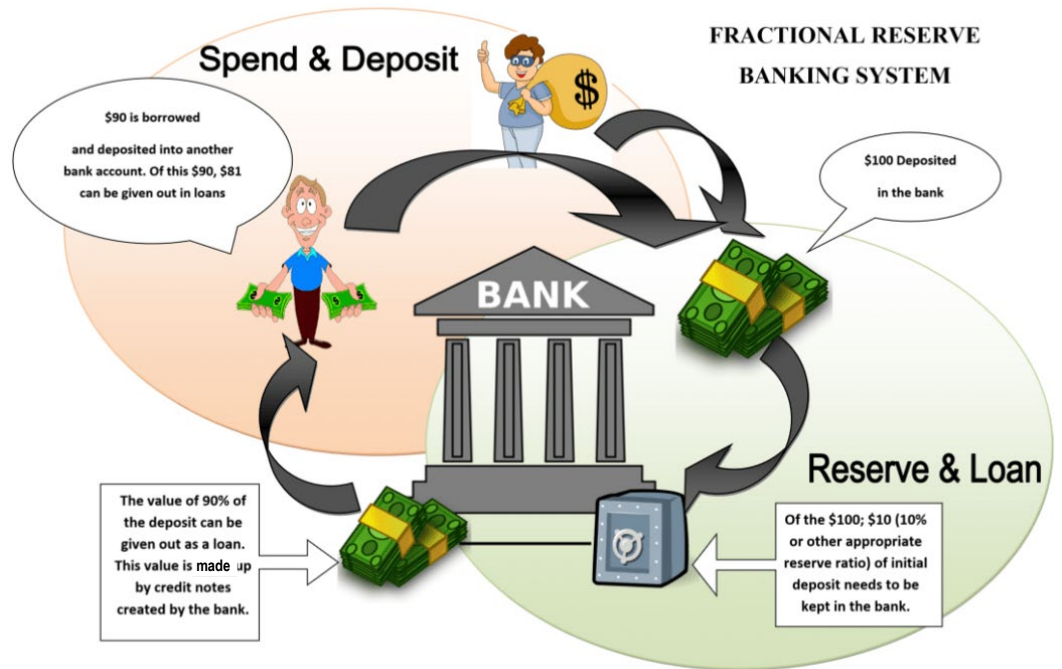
FRACTIONAL RESERVE BANKING SYSTEM

Spend & Deposit

$90 is borrowed and deposited into another bank account. Of this $90, $81 can be given out in loans

$

$100 Deposited in the bank

BANK

Reserve & Loan

The value of 90% of the deposit can be given out as a loan. This value is made up by credit notes created by the bank.

Of the $100; $10 (10% or other appropriate reserve ratio) of initial deposit needs to be kept in the bank.